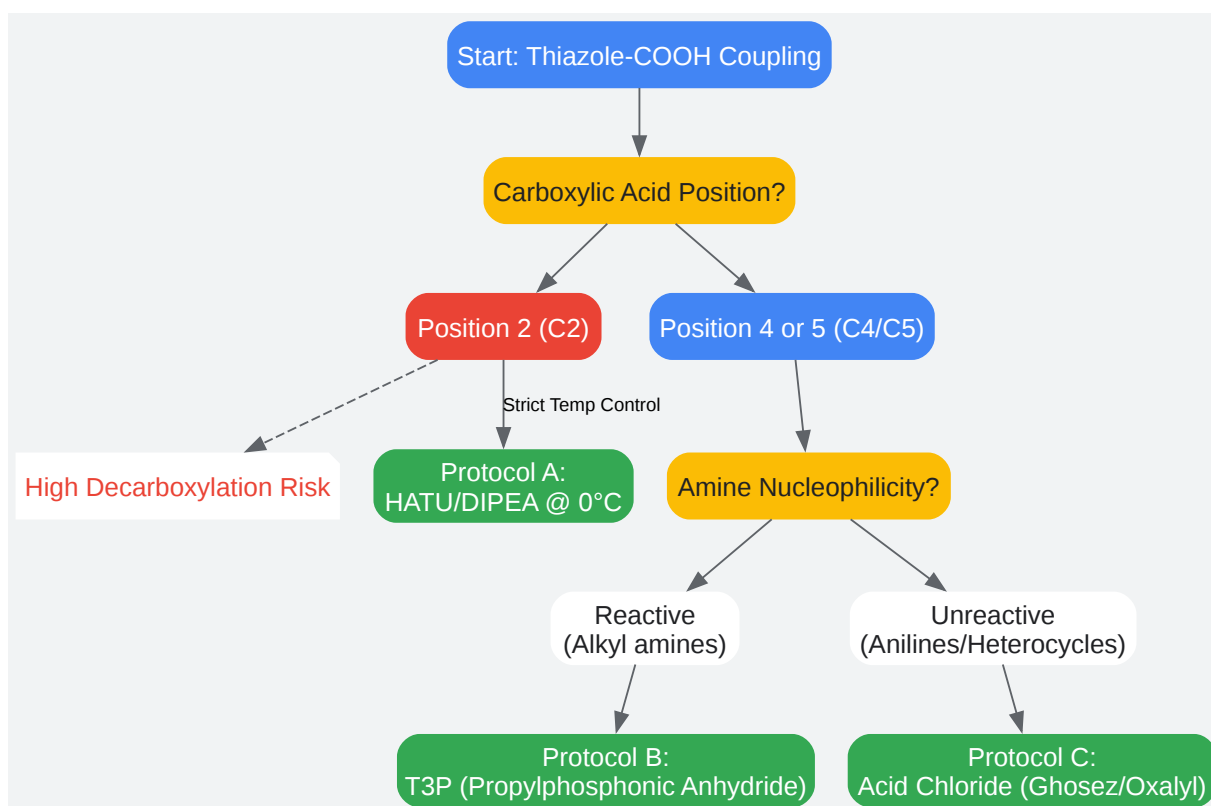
Start: Thiazole-COOH Coupling

Carboxylic Acid Position?

Position 2 (C2)

Position 4 or 5 (C4/C5)

High Decarboxylation Risk

Strict Temp Control

Protocol A:
HATU/DIPEA @ 0°C

Amine Nucleophilicity?

Reactive
(Alkyl amines)

Unreactive
(Anilines/Heterocycles)

Protocol B:
T3P (Propylphosphonic Anhydride)

Protocol C:
Acid Chloride (Ghosez/Oxalyl)